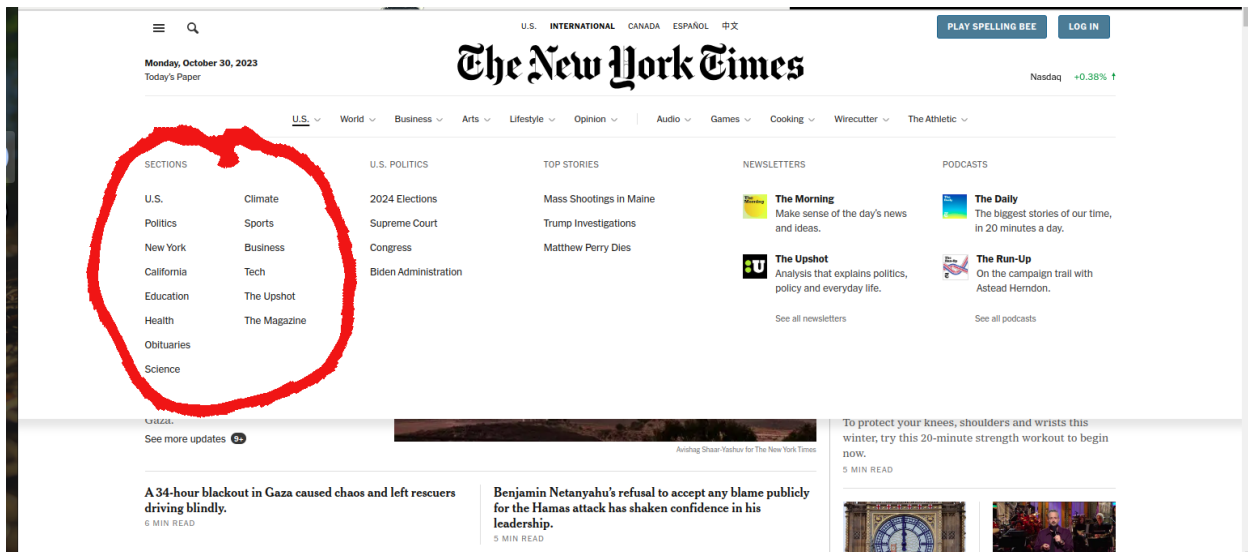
U.S. INTERNATIONAL CANADA ESPAÑOL 中文

PLAY SPELLING BEE LOG IN

Monday, October 30, 2023
Today's Paper

The New York Times

Nasdaq +0.38% ↑

U.S. World Business Arts Lifestyle Opinion Audio Games Cooking Wirecutter The Athletic

SECTIONS

U.S.
Politics
New York
California
Education
Health
Obituaries
Science

Climate
Sports
Business
Tech
The Upshot
The Magazine

U.S. POLITICS

2024 Elections
Supreme Court
Congress
Biden Administration

TOP STORIES

Mass Shootings in Maine
Trump Investigations
Matthew Perry Dies

NEWSLETTERS

The Morning
Make sense of the day's news and ideas.

The Upshot
Analysis that explains politics, policy and everyday life.

See all newsletters

PODCASTS

The Daily
The biggest stories of our time, in 20 minutes a day.

The Run-Up
On the campaign trail with Astead Herndon.

See all podcasts

Gaza.
See more updates 9+

Avishag Shaar-Yashuv for The New York Times

To protect your knees, shoulders and wrists this winter, try this 20-minute strength workout to begin now.
5 MIN READ

A 34-hour blackout in Gaza caused chaos and left rescuers driving blindly.
6 MIN READ

Benjamin Netanyahu's refusal to accept any blame publicly for the Hamas attack has shaken confidence in his leadership.
5 MIN READ